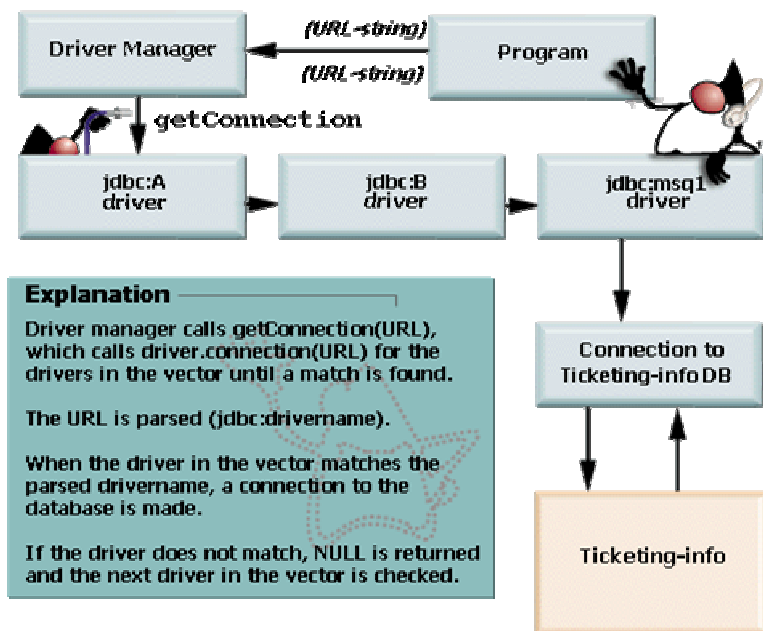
Driver Manager

(URL-string)

(URL-string)

Program

getConnection

jdbc:A driver

jdbc:B driver

jdbc:msq1 driver

Explanation

Driver manager calls getConnection(URL), which calls driver.connection(URL) for the drivers in the vector until a match is found.

The URL is parsed (jdbc:drivername).

When the driver in the vector matches the parsed drivername, a connection to the database is made.

If the driver does not match, NULL is returned and the next driver in the vector is checked.

Connection to Ticketing-info DB

Ticketing-info